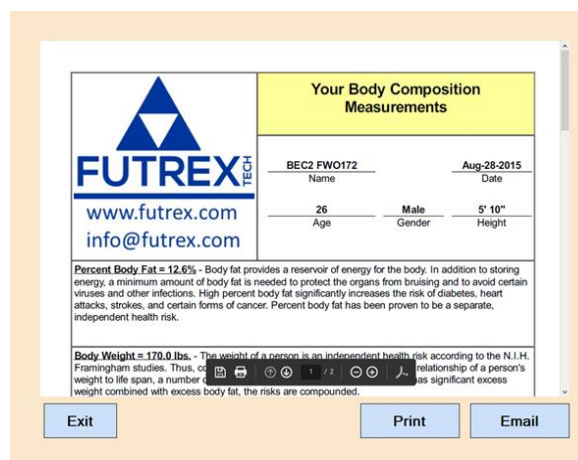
FUTREX TECH

www.futrex.com

info@futrex.com

Your Body Composition Measurements

BEC2 FWO172
Name

Aug-28-2015
Date

26
Age

Male
Gender

5' 10"
Height

Percent Body Fat = 12.6% - Body fat provides a reservoir of energy for the body. In addition to storing energy, a minimum amount of body fat is needed to protect the organs from bruising and to avoid certain viruses and other infections. High percent body fat significantly increases the risk of diabetes, heart attacks, strokes, and certain forms of cancer. Percent body fat has been proven to be a separate, independent health risk.

Body Weight = 170.0 lbs. - The weight of a person is an independent health risk according to the N.I.H. Framingham studies. Thus, c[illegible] relationship of a person's weight to life span, a number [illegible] has significant excess weight combined with excess body fat, the risks are compounded.

1 / 2

Exit

Print

Email